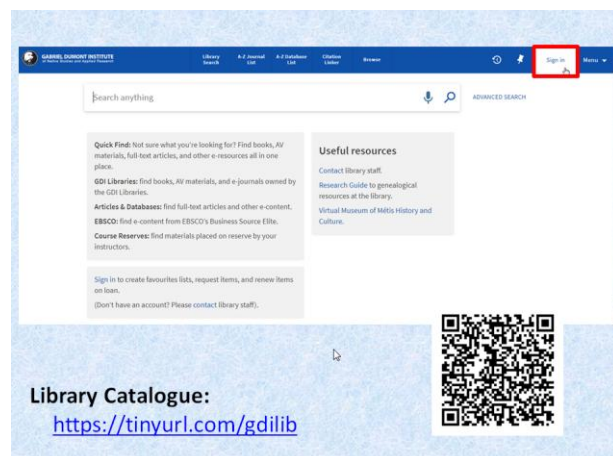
GABRIEL DUMONT INSTITUTE of Native Studies and Applied Research

Library Search

A-Z Journal List

A-Z Database List

Citation Linker

Browse

Sign in

Menu

Search anything

ADVANCED SEARCH

Quick Find: Not sure what you're looking for? Find books, AV materials, full-text articles, and other e-resources all in one place.

GDI Libraries: find books, AV materials, and e-journals owned by the GDI Libraries.

Articles & Databases: find full-text articles and other e-content.

EBSCO: find e-content from EBSCO's Business Source Elite.

Course Reserves: find materials placed on reserve by your instructors.

Sign in to create favourites lists, request items, and renew items on loan.

(Don't have an account? Please contact library staff).

Useful resources

Contact library staff.

Research Guide to genealogical resources at the library.

Virtual Museum of Métis History and Culture.

Library Catalogue:
https://tinyurl.com/gdilib